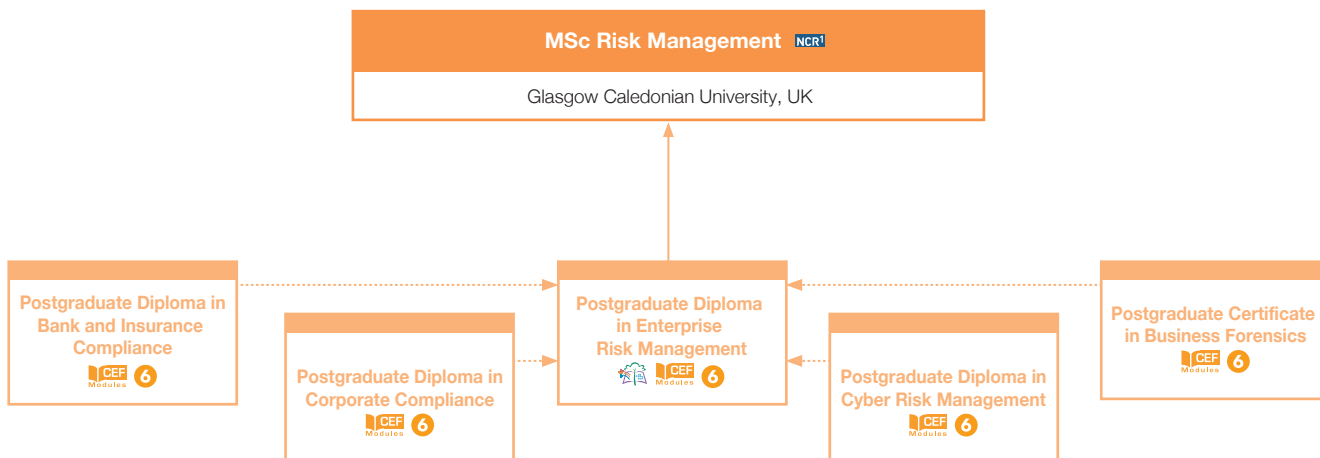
MSc Risk Management NCR¹

Glasgow Caledonian University, UK

Postgraduate Diploma in Bank and Insurance Compliance
CEF Modules 6

Postgraduate Diploma in Corporate Compliance
CEF Modules 6

Postgraduate Diploma in Enterprise Risk Management
CEF Modules 6

Postgraduate Diploma in Cyber Risk Management
CEF Modules 6

Postgraduate Certificate in Business Forensics
CEF Modules 6